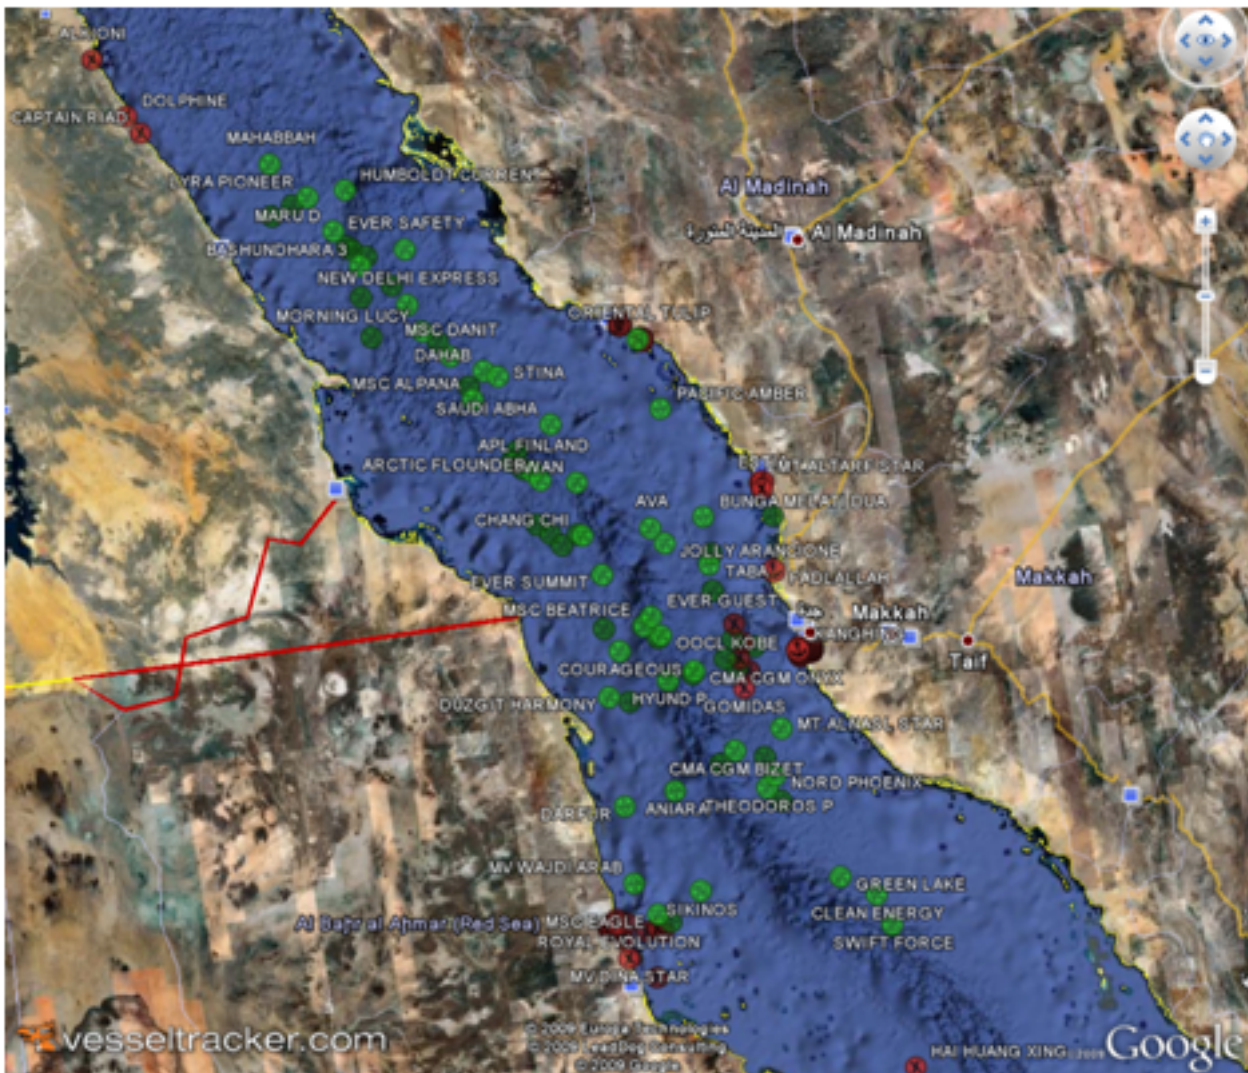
ALJOONI
DOLPHINE
CAPTAIN RIAD
MAHABBAH
LYRA PIONEER
HUMBOLDT CURRENT
MARU D
EVER SAFETY
BASHUNDHARA 3
NEW DELHI EXPRESS
MORNING LUCY
MSC DANIT
DAHAB
MSC ALPANA
STINA
SAUDI ABHA
ORIENTAL TULIP
PACIFIC AMBER
APL FINLAND
ARCTIC FLOUNDER
WAN
ALTARF STAR
AVA
BUNGA MELATI DUA
CHANG CHI
JOLLY ARANCIONE
TABA
FADLALLAH
EVER SUMMIT
EVER GUEST
MSC BEATRICE
OOCL KOBE
COURAGEOUS
CMA CGM ONYX
HYUNDAI P
DUZGIT HARMONY
GOMIDAS
MT ALNASL STAR
CMA CGM BIZET
NORD PHOENIX
DARFUR
ANIARA
THEODOROS P
MV WAJDI ARAB
GREEN LAKE
SIKINOS
CLEAN ENERGY
MSC EAGLE
ROYAL EVOLUTION
SWIFT FORCE
MV DINA STAR
HAI HUANG XING
Al Madinah
المدينة المنورة
Al Madinah
Makkah
Makkah
Taif
Al Bahr al Ahmar (Red Sea)
vesseltracker.com
© 2009 Europa Technologies
© 2009 LeadDog Consulting
© 2009 Google
Google